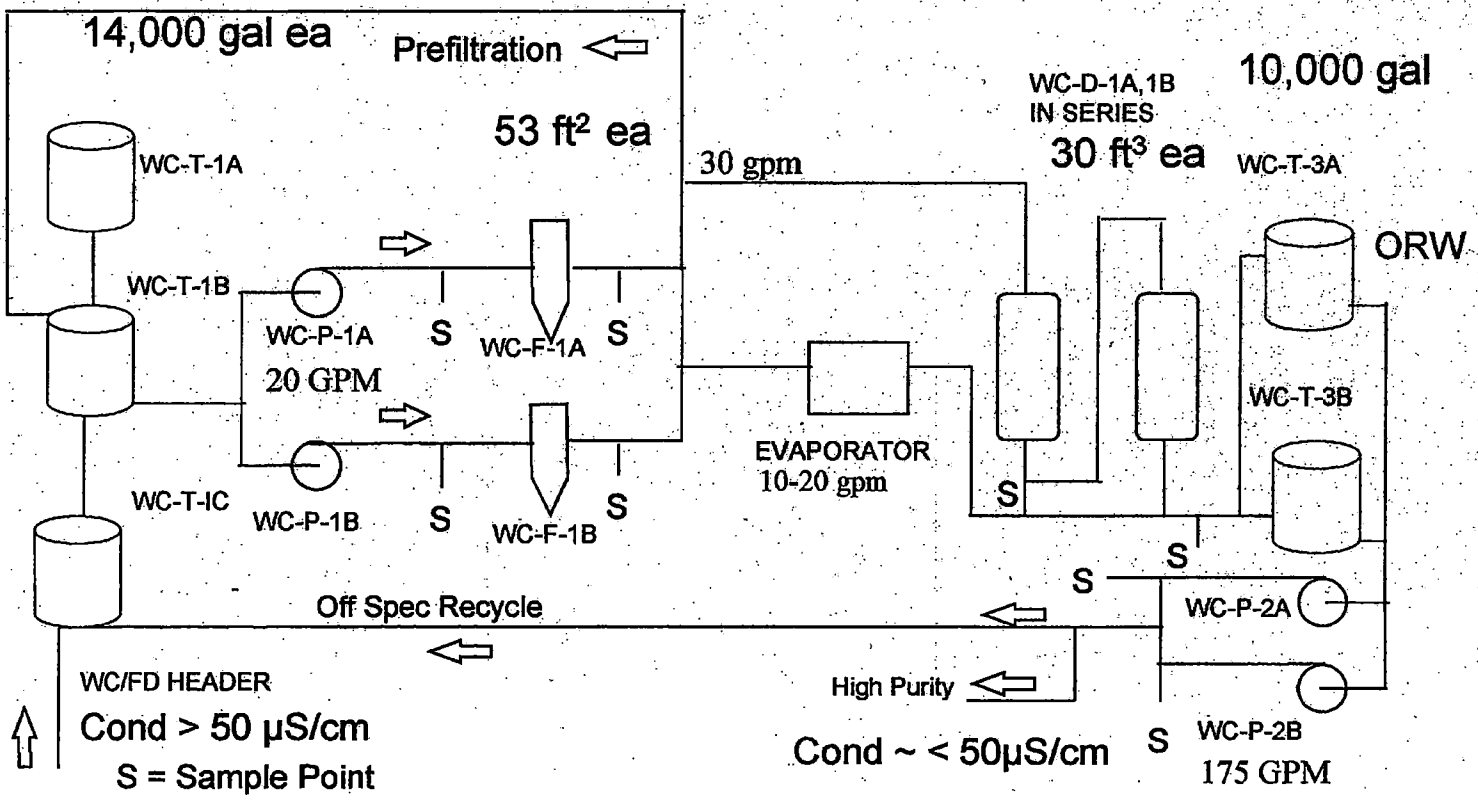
14,000 gal ea

Prefiltration

53 ft$^2$ ea

WC-D-1A,1B IN SERIES

10,000 gal

30 ft$^3$ ea

WC-T-3A

30 gpm

WC-T-1A

ORW

WC-T-1B

WC-P-1A

S

WC-F-1A

S

20 GPM

WC-T-3B

EVAPORATOR 10-20 gpm

WC-T-IC

WC-P-1B

S

WC-F-1B

S

S

S

S

Off Spec Recycle

WC-P-2A

WC/FD HEADER

High Purity

Cond > 50 µS/cm

S = Sample Point

Cond ~ < 50µS/cm

S

WC-P-2B

175 GPM